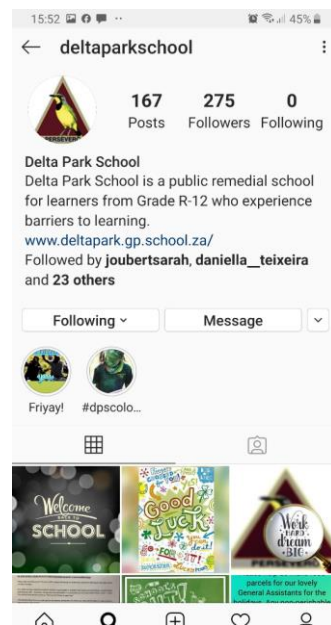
15:52 45%

deltaparkschool

167 Posts
275 Followers
0 Following

PERSEVERE

Delta Park School
Delta Park School is a public remedial school for learners from Grade R-12 who experience barriers to learning.
www.deltapark.gp.school.za/
Followed by joubertsarah, daniella__teixeira and 23 others

Following
Message

Friyay!
#dpscolo...

Welcome back to SCHOOL

Good Luck
You can do it!

Work hard dream BIG

parcels for our lovely General Assistants for the holidays. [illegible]